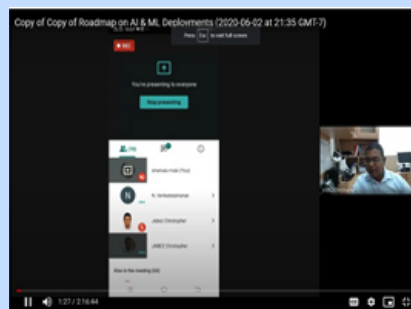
Copy of Copy of Roadmap on AI & ML Deployments (2020-06-02 at 21:35 GMT-7)

Press Esc to exit full screen

REC

You're presenting to everyone

Stop presenting

(10)

shamala mala (You)

N. Venkatakamanan

Jabez Christopher

JABEZ Christopher

Also in the meeting (10)

1:27 / 2:16:44